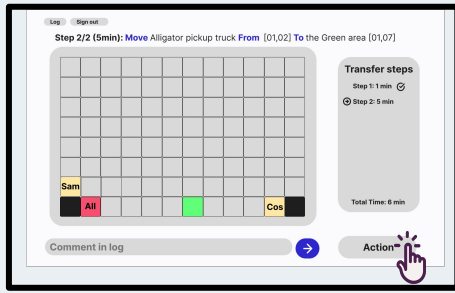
Log Sign out

Step 2/2 (5min): Move Alligator pickup truck From [01,02] To the Green area [01,07]

Sam

All

Cos

Transfer steps

Step 1: 1 min

Step 2: 5 min

Total Time: 6 min

Comment in log

Action